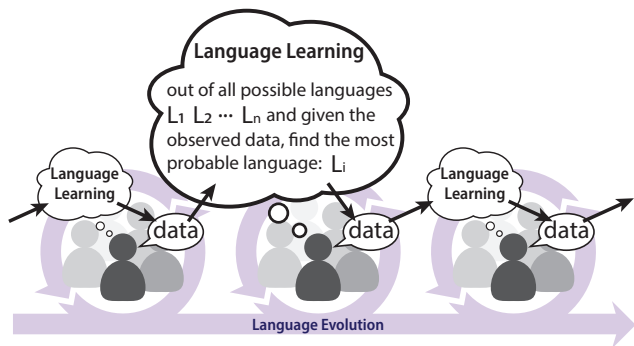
Language Learning

out of all possible languages $L_1$ $L_2$ ··· $L_n$ and given the observed data, find the most probable language: $L_i$

Language Learning

data

data

Language Learning

data

Language Evolution